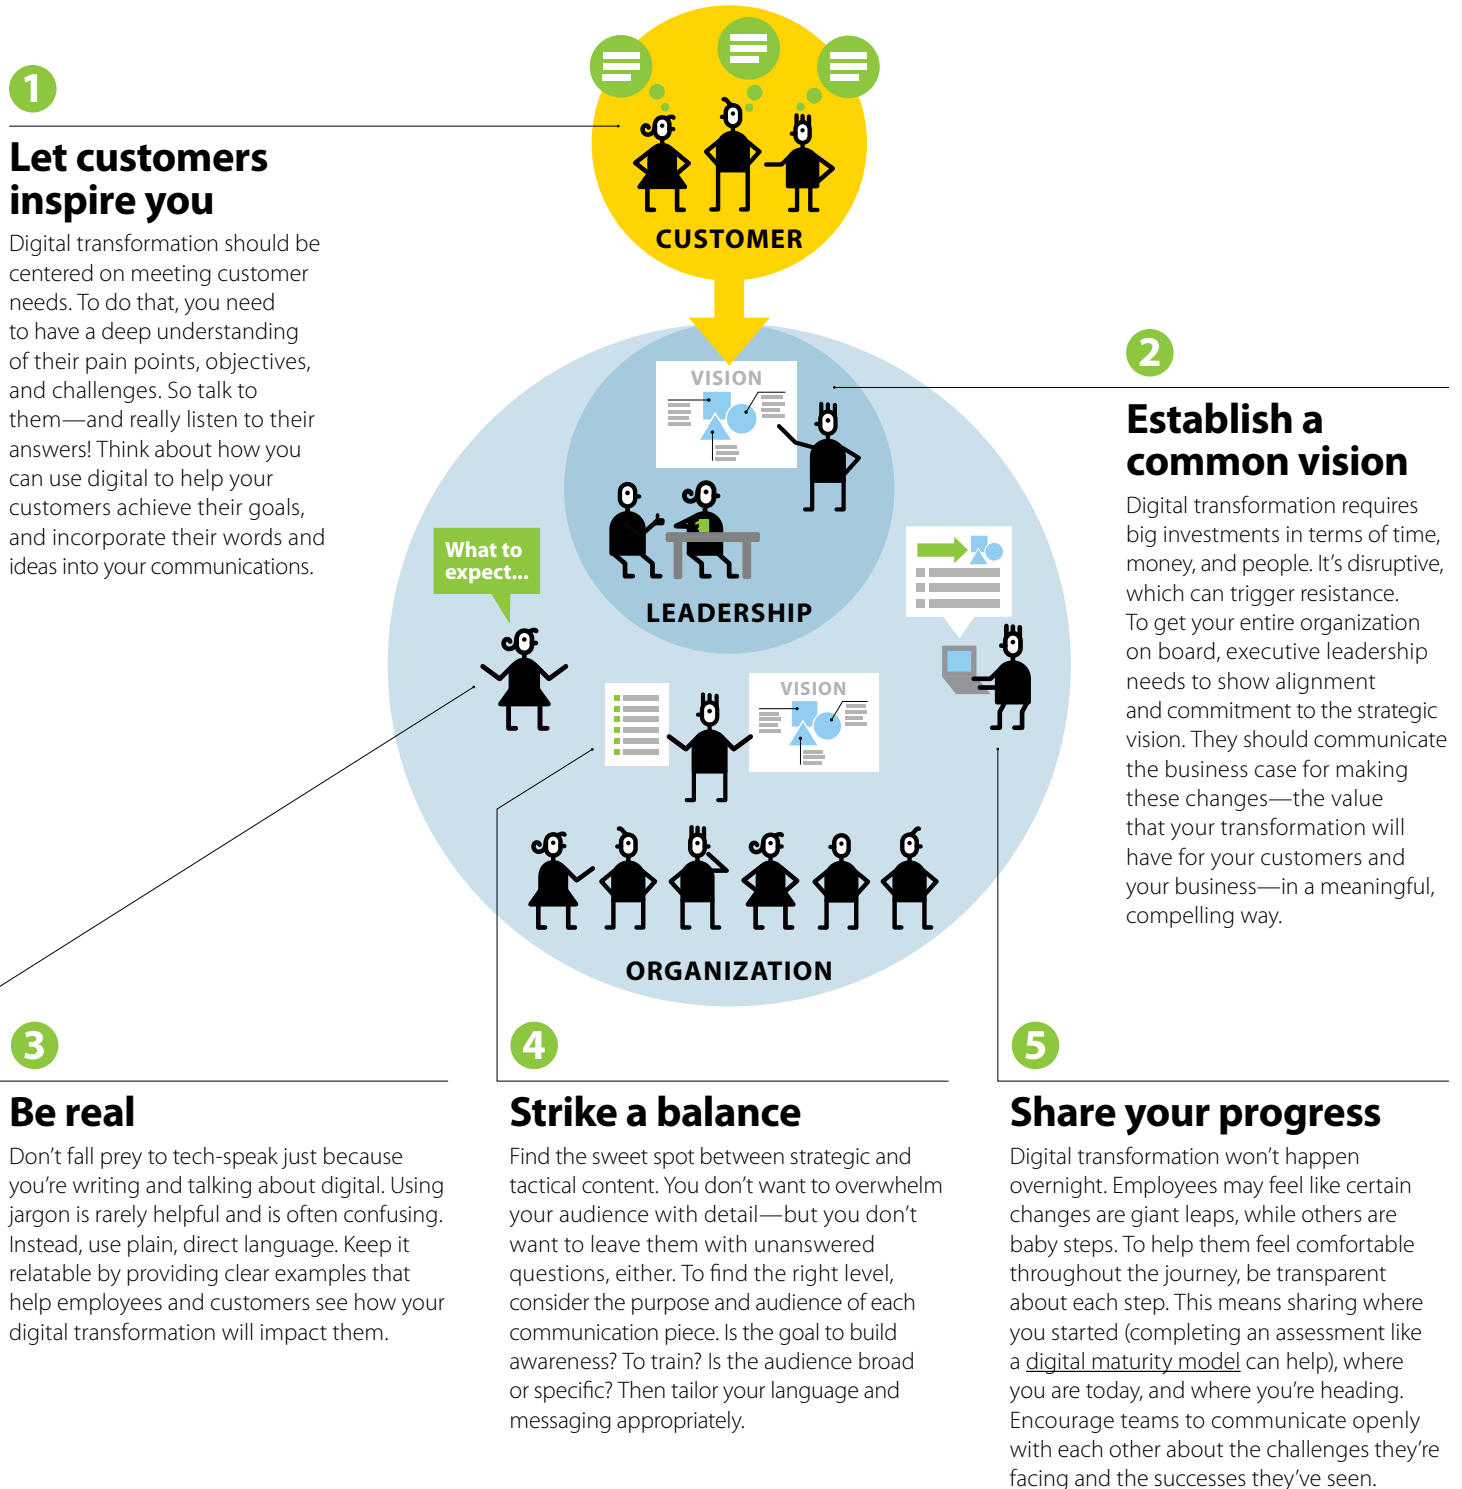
1

Let customers inspire you

Digital transformation should be centered on meeting customer needs. To do that, you need to have a deep understanding of their pain points, objectives, and challenges. So talk to them—and really listen to their answers! Think about how you can use digital to help your customers achieve their goals, and incorporate their words and ideas into your communications.

CUSTOMER

VISION

LEADERSHIP

What to expect...

VISION

ORGANIZATION

2

Establish a common vision

Digital transformation requires big investments in terms of time, money, and people. It's disruptive, which can trigger resistance. To get your entire organization on board, executive leadership needs to show alignment and commitment to the strategic vision. They should communicate the business case for making these changes—the value that your transformation will have for your customers and your business—in a meaningful, compelling way.

3

Be real

Don't fall prey to tech-speak just because you're writing and talking about digital. Using jargon is rarely helpful and is often confusing. Instead, use plain, direct language. Keep it relatable by providing clear examples that help employees and customers see how your digital transformation will impact them.

4

Strike a balance

Find the sweet spot between strategic and tactical content. You don't want to overwhelm your audience with detail—but you don't want to leave them with unanswered questions, either. To find the right level, consider the purpose and audience of each communication piece. Is the goal to build awareness? To train? Is the audience broad or specific? Then tailor your language and messaging appropriately.

5

Share your progress

Digital transformation won't happen overnight. Employees may feel like certain changes are giant leaps, while others are baby steps. To help them feel comfortable throughout the journey, be transparent about each step. This means sharing where you started (completing an assessment like a digital maturity model can help), where you are today, and where you're heading. Encourage teams to communicate openly with each other about the challenges they're facing and the successes they've seen.